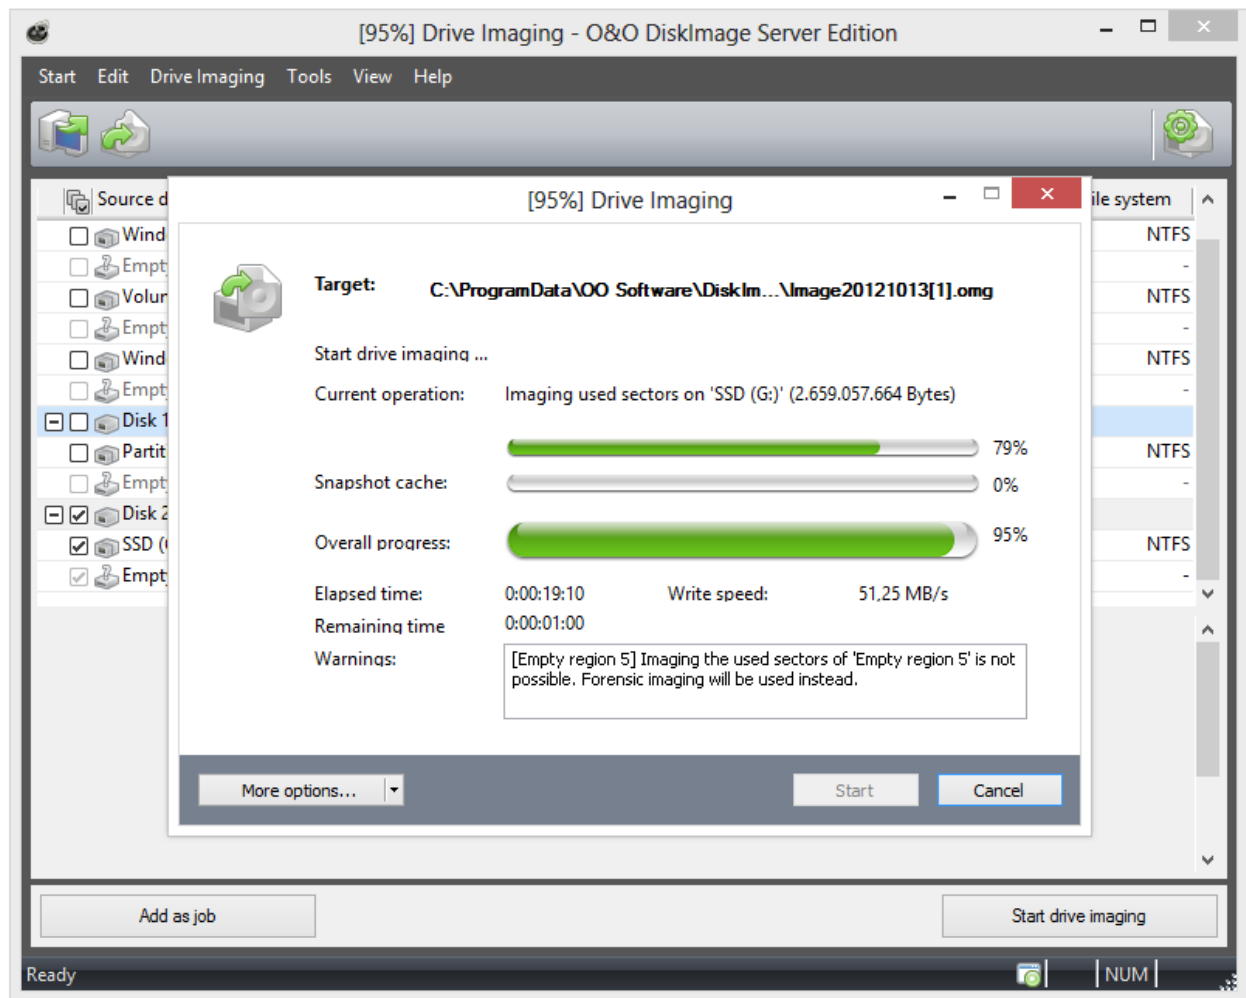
[95%] Drive Imaging - O&O DiskImage Server Edition

Start Edit Drive Imaging Tools View Help

Source d
Wind
Empt
Volur
Empt
Wind
Empt
Disk 1
Partit
Empt
Disk 2
SSD (
Empt

ile system
NTFS
-
NTFS
-
NTFS
-
NTFS
-
NTFS
-

[95%] Drive Imaging

Target: C:\ProgramData\OO Software\DiskIm...\Image20121013[1].omg

Start drive imaging ...

Current operation: Imaging used sectors on 'SSD (G:)' (2.659.057.664 Bytes)

79%

Snapshot cache: 0%

Overall progress: 95%

Elapsed time: 0:00:19:10 Write speed: 51,25 MB/s

Remaining time 0:00:01:00

Warnings: [Empty region 5] Imaging the used sectors of 'Empty region 5' is not possible. Forensic imaging will be used instead.

More options...

Start

Cancel

Add as job

Start drive imaging

Ready

NUM